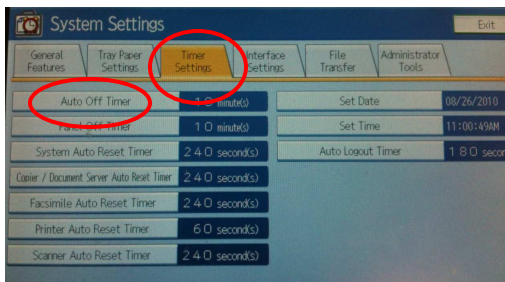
System Settings

Exit

General Features

Tray Paper Settings

Timer Settings

Interface Settings

File Transfer

Administrator Tools

Auto Off Timer | 1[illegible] minute(s)

Panel Off Timer | 1 0 minute(s)

System Auto Reset Timer | 2 4 0 second(s)

Copier / Document Server Auto Reset Timer | 2 4 0 second(s)

Facsimile Auto Reset Timer | 2 4 0 second(s)

Printer Auto Reset Timer | 6 0 second(s)

Scanner Auto Reset Timer | 2 4 0 second(s)

Set Date | 08/26/2010

Set Time | 11:00:49AM

Auto Logout Timer | 1 8 0 seco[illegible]